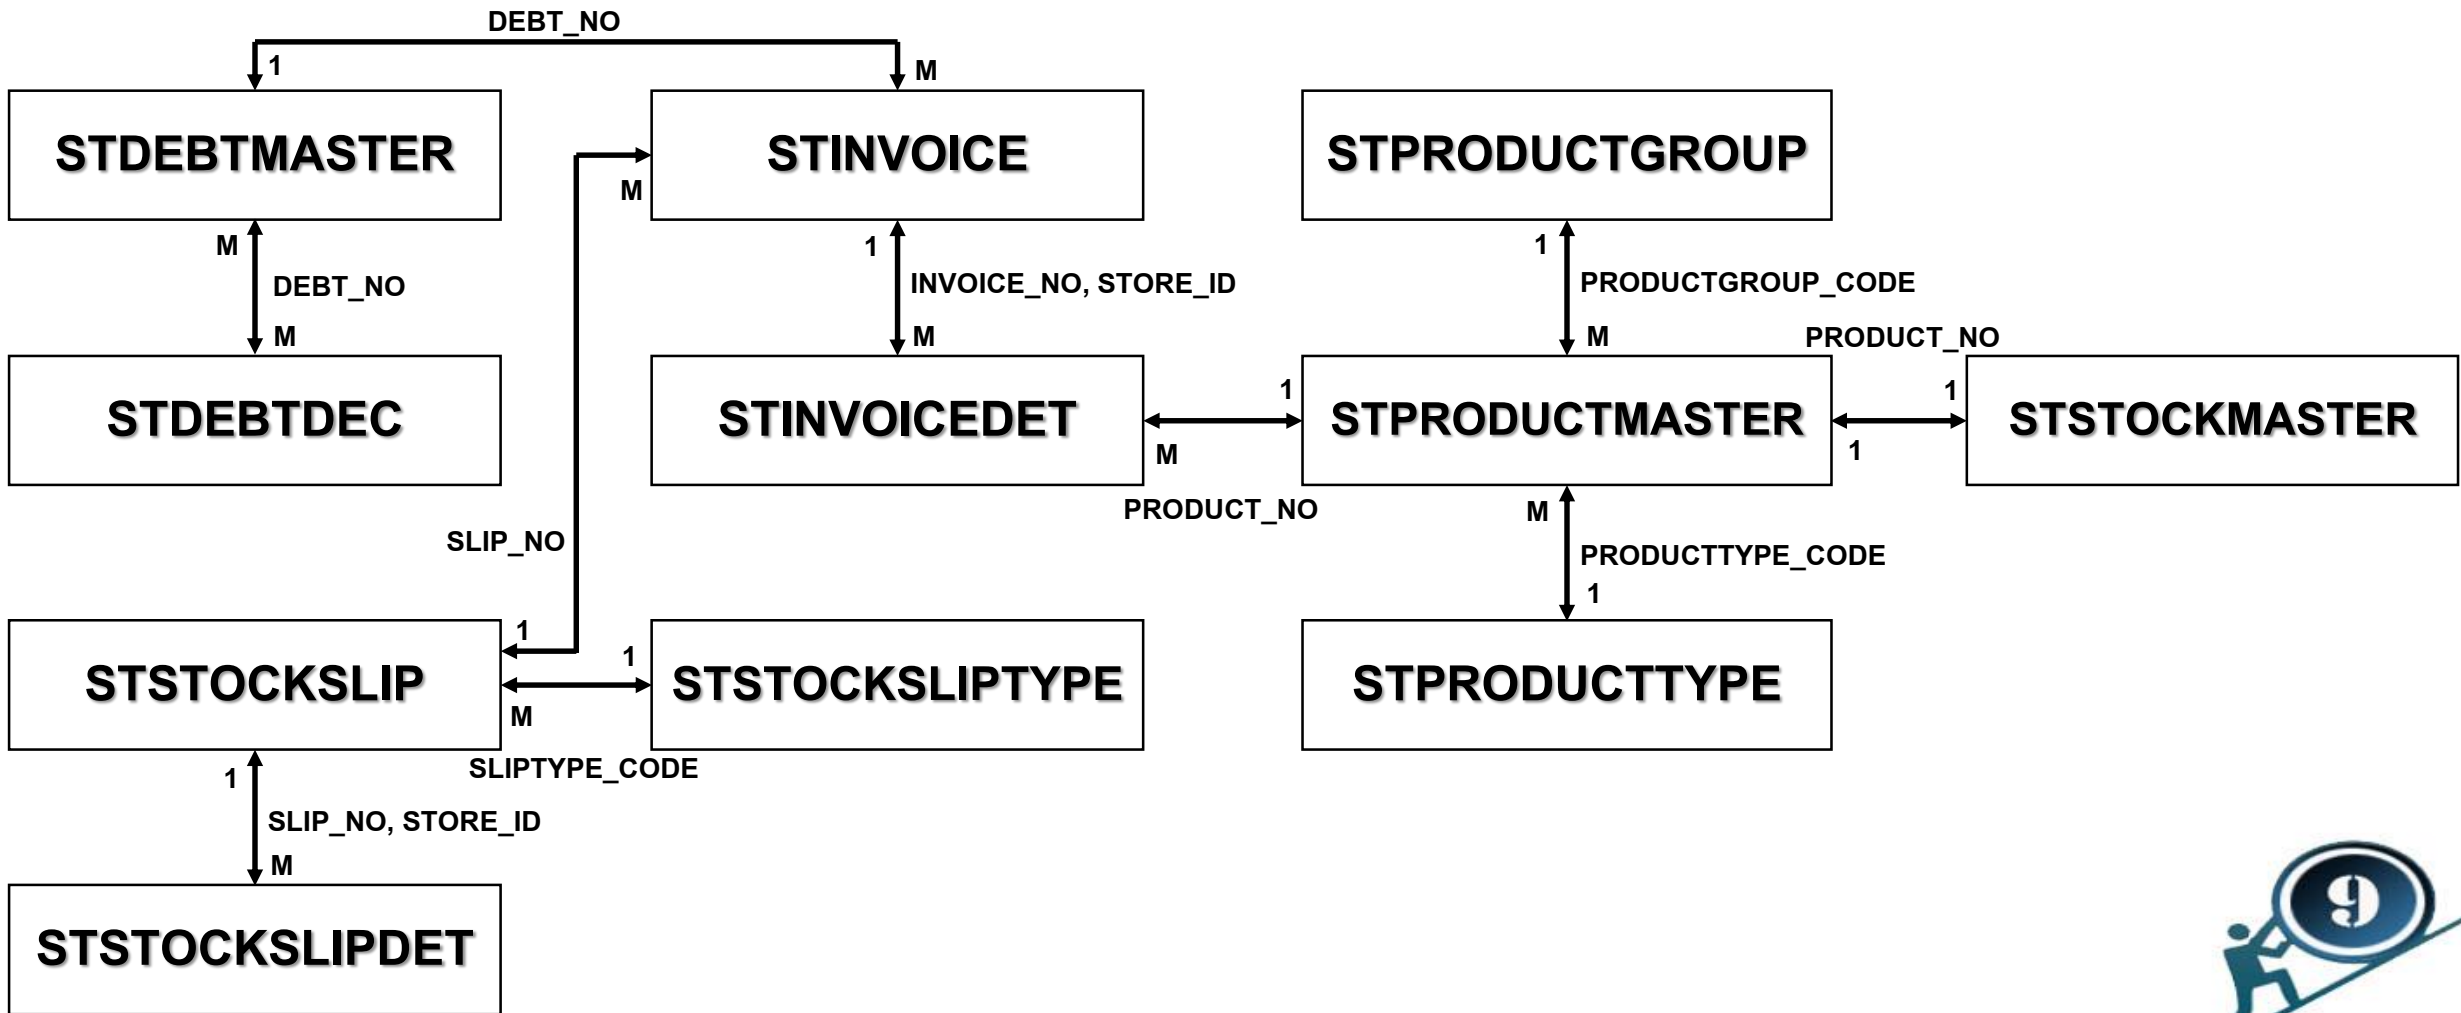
DEBT_NO

1

M

STDEBTMASTER

STINVOICE

STPRODUCTGROUP

M

M

DEBT_NO

M

1

INVOICE_NO, STORE_ID

M

1

PRODUCTGROUP_CODE

M

PRODUCT_NO

STDEBTDEC

STINVOICEDET

1

STPRODUCTMASTER

1

STSTOCKMASTER

M

1

PRODUCT_NO

M

SLIP_NO

PRODUCTTYPE_CODE

1

1

1

STSTOCKSLIP

STSTOCKSLIPTYPE

STPRODUCTTYPE

M

SLIPTYPE_CODE

1

SLIP_NO, STORE_ID

M

STSTOCKSLIPDET

9